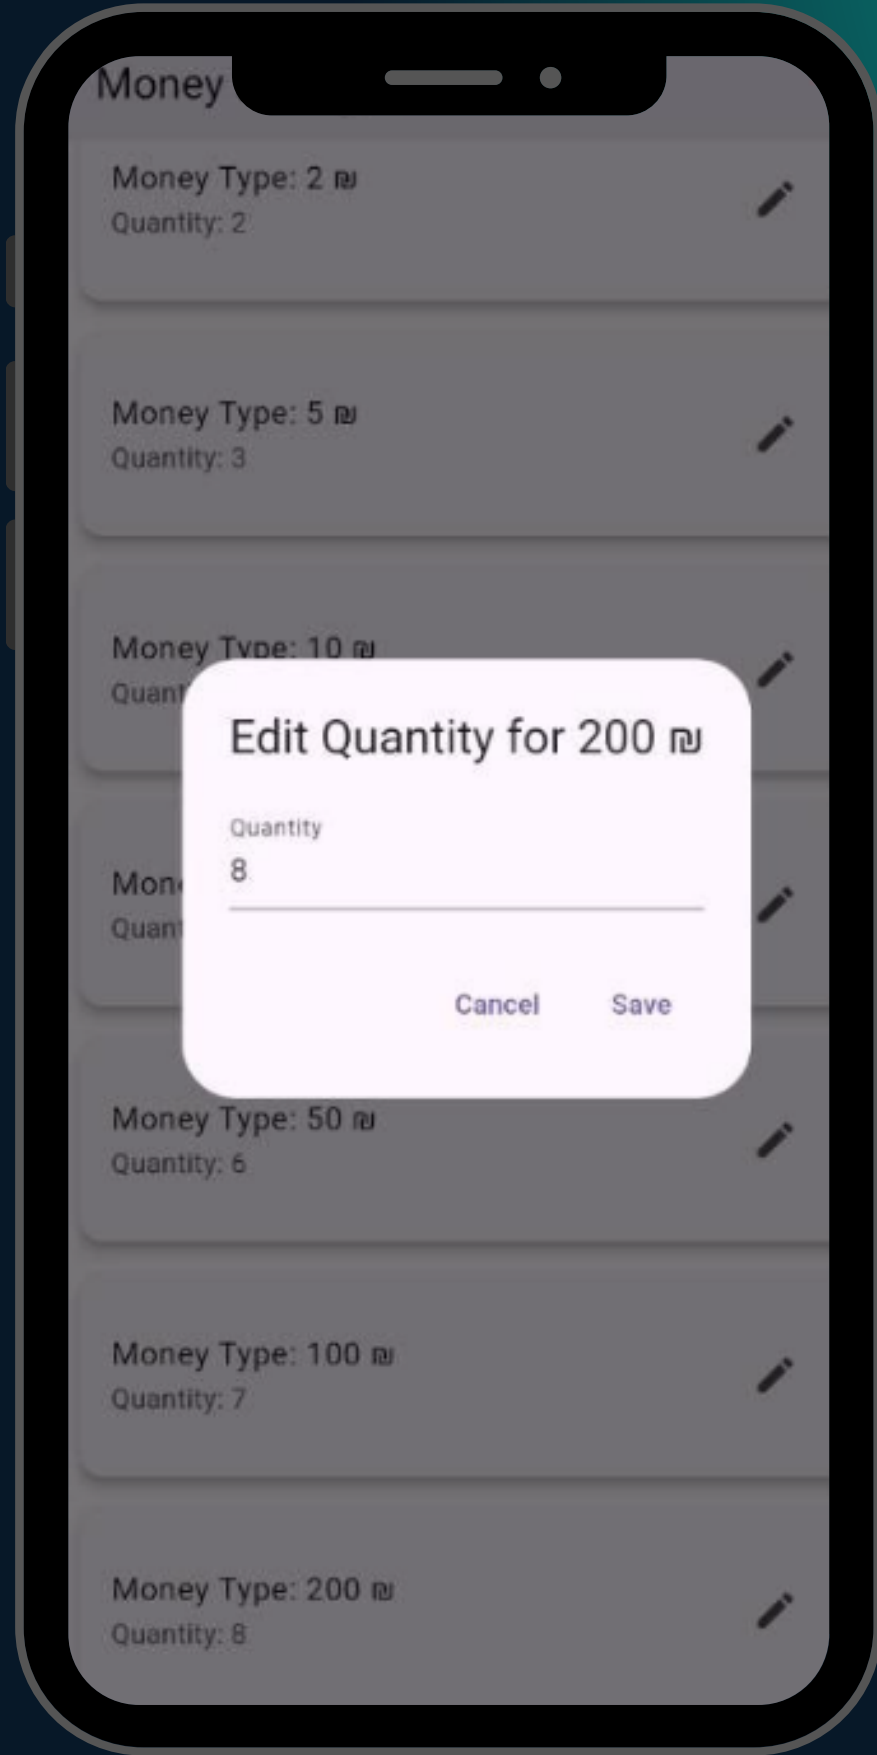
Money

Money Type: 2 ₪
Quantity: 2

Money Type: 5 ₪
Quantity: 3

Money Type: 10 ₪
Quant

Mon
Quant

Edit Quantity for 200 ₪

Quantity
8

Cancel Save

Money Type: 50 ₪
Quantity: 6

Money Type: 100 ₪
Quantity: 7

Money Type: 200 ₪
Quantity: 8